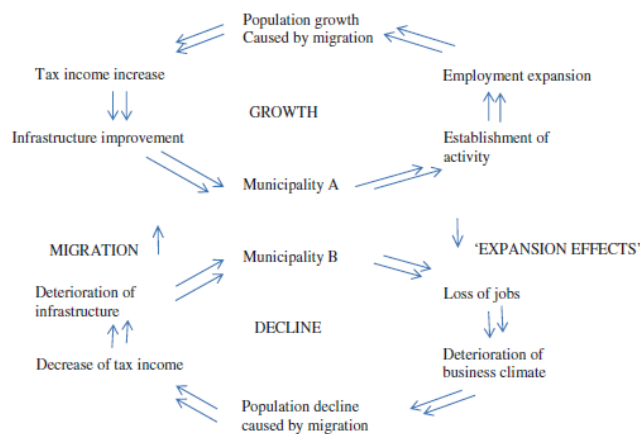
Population growth
Caused by migration

Tax income increase

Employment expansion

GROWTH

Infrastructure improvement

Establishment of activity

Municipality A

MIGRATION

Municipality B

'EXPANSION EFFECTS'

Deterioration of infrastructure

Loss of jobs

DECLINE

Decrease of tax income

Deterioration of business climate

Population decline caused by migration